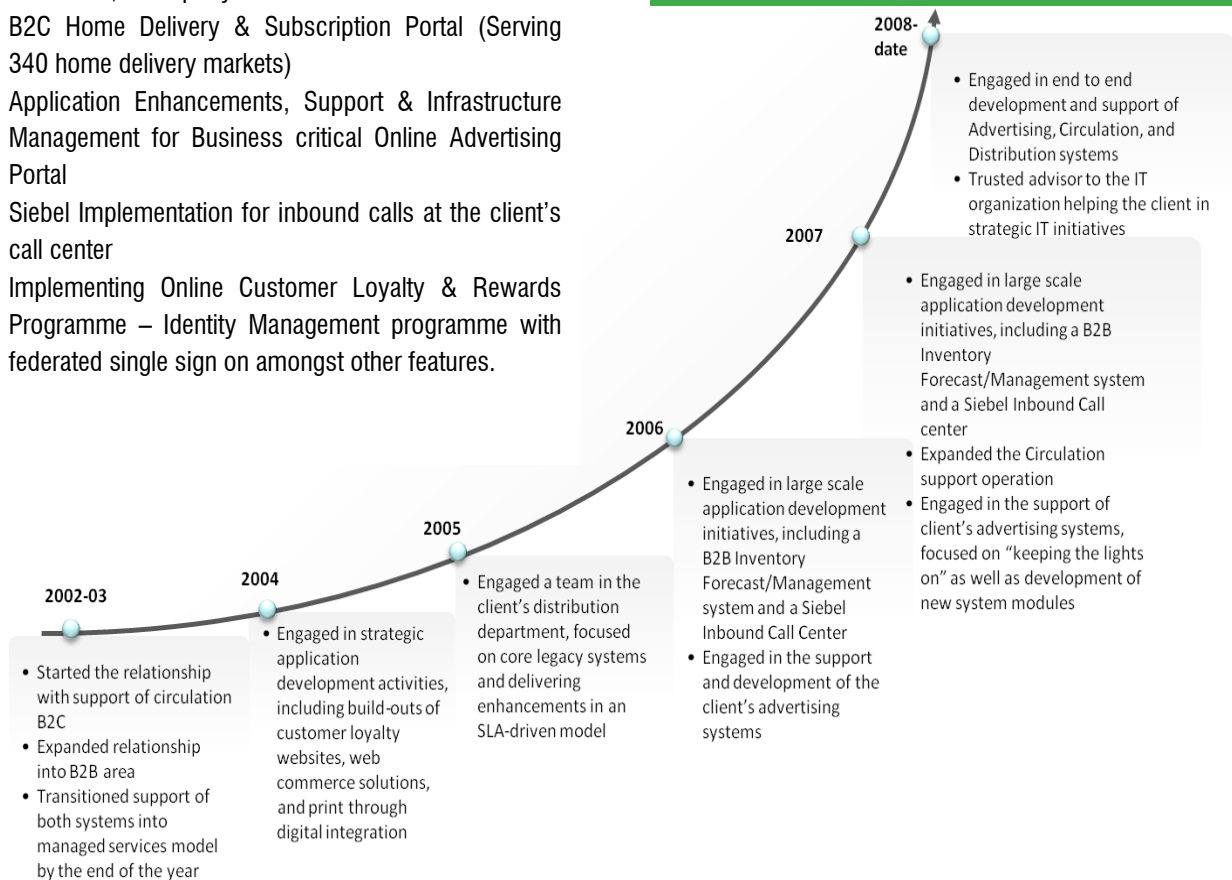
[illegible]

B2C Home Delivery & Subscription Portal (Serving 340 home delivery markets)

Application Enhancements, Support & Infrastructure Management for Business critical Online Advertising Portal

Siebel Implementation for inbound calls at the client's call center

Implementing Online Customer Loyalty & Rewards Programme – Identity Management programme with federated single sign on amongst other features.

2008-date

• Engaged in end to end development and support of Advertising, Circulation, and Distribution systems
• Trusted advisor to the IT organization helping the client in strategic IT initiatives

2007

• Engaged in large scale application development initiatives, including a B2B Inventory Forecast/Management system and a Siebel Inbound Call center
• Expanded the Circulation support operation
• Engaged in the support of client's advertising systems, focused on "keeping the lights on" as well as development of new system modules

2006

• Engaged in large scale application development initiatives, including a B2B Inventory Forecast/Management system and a Siebel Inbound Call Center
• Engaged in the support and development of the client's advertising systems

2005

• Engaged a team in the client's distribution department, focused on core legacy systems and delivering enhancements in an SLA-driven model

2004

• Engaged in strategic application development activities, including build-outs of customer loyalty websites, web commerce solutions, and print through digital integration

2002-03

• Started the relationship with support of circulation B2C
• Expanded relationship into B2B area
• Transitioned support of both systems into managed services model by the end of the year